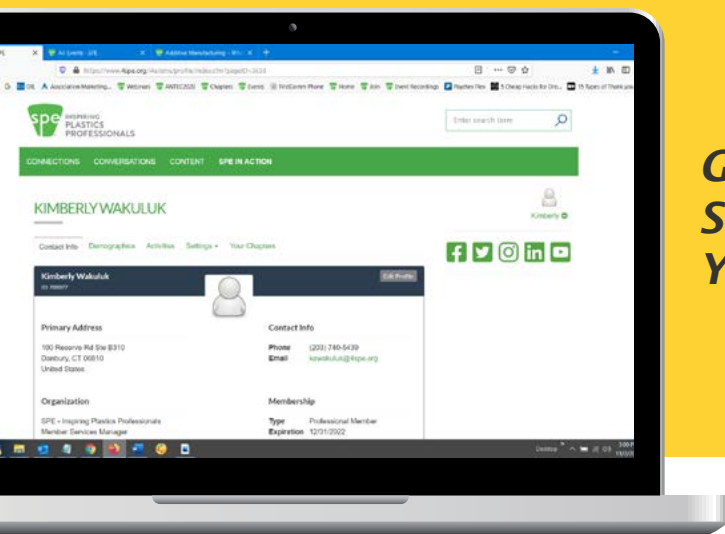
All Events - SPE
Additive Manufacturing - Wh...
https://www.4spe.org/4a/ams/profile/index.cfm?pageID=3628

Association Marketing... Webinars ANTEC2020 Chapters Events FirstCenter Phone Home Join Event Recordings Playtex Flex 5 Cheap Hacks for Ora... 15 Types of Thank you

spe INSPIRING PLASTICS PROFESSIONALS

Enter search term

CONNECTIONS CONVERSATIONS CONTENT SPE IN ACTION

KIMBERLY WAKULUK

Kimberly

Contact Info Demographics Activities Settings Your Chapters

Kimberly Wakuluk

Edit Profile

Primary Address

100 Reserve Rd Ste B310
Danbury, CT 06810
United States

Contact Info

Phone (203) 740-5439
Email kwakuluk@4spe.org

Organization

SPE - Inspiring Plastics Professionals
Member Services Manager

Membership

Type Professional Member
Expiration 12/31/2022

Desktop

G
S
Y